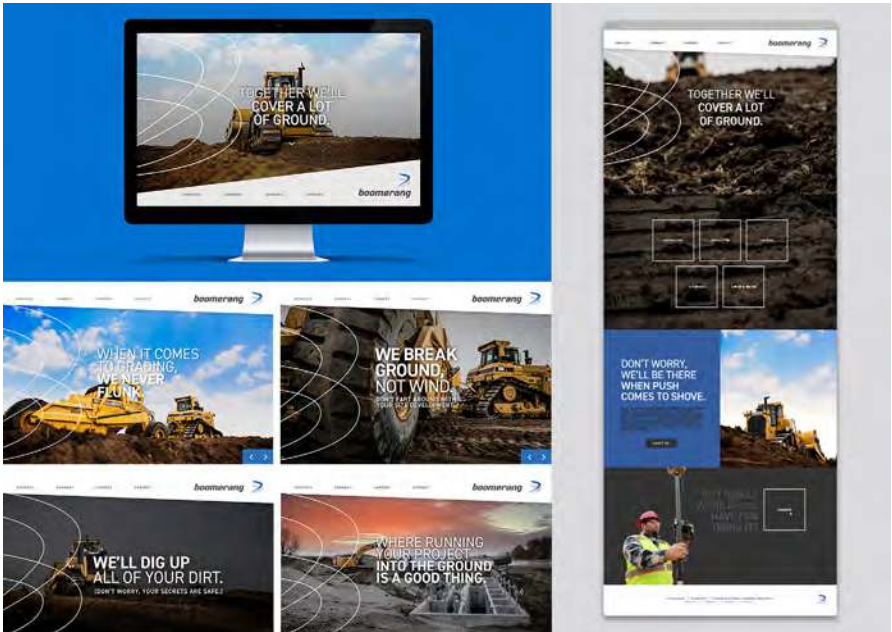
TOGETHER WE'LL COVER A LOT OF GROUND.

boomerang

boomerang

WHEN IT COMES TO GRADING, WE NEVER FLUNK.

boomerang

WE BREAK GROUND, NOT WIND.

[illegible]

boomerang

WE'LL DIG UP ALL OF YOUR DIRT.

(DON'T WORRY, YOUR SECRETS ARE SAFE.)

boomerang

WHERE RUNNING YOUR PROJECT INTO THE GROUND IS A GOOD THING.

boomerang

TOGETHER WE'LL COVER A LOT OF GROUND.

DON'T WORRY. WE'LL BE THERE WHEN PUSH COMES TO SHOVE.

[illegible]